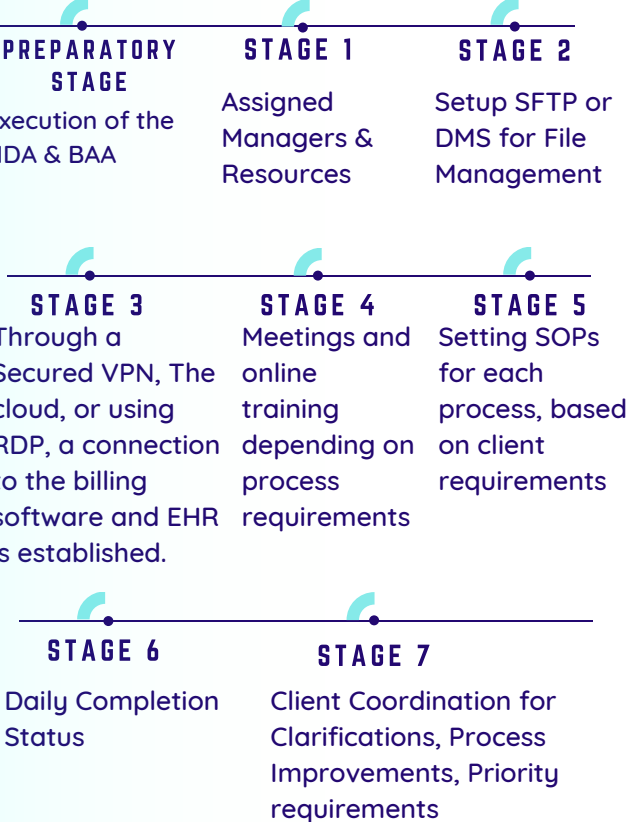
PREPARATORY STAGE
xecution of the IDA & BAA

STAGE 1
Assigned Managers & Resources

STAGE 2
Setup SFTP or DMS for File Management

STAGE 3
Through a Secured VPN, The cloud, or using RDP, a connection o the billing software and EHR s established.

STAGE 4
Meetings and online training depending on process requirements

STAGE 5
Setting SOPs for each process, based on client requirements

STAGE 6
Daily Completion Status

STAGE 7
Client Coordination for Clarifications, Process Improvements, Priority requirements